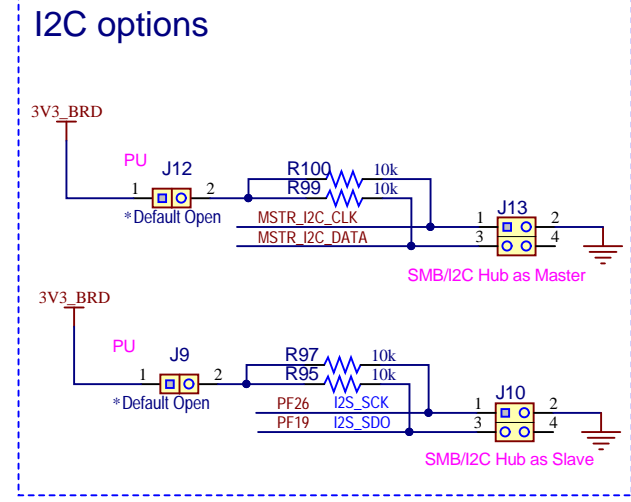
I2C options

3V3_BRD

PU
J12
1 2
*Default Open
R100 10k
R99 10k
MSTR_I2C_CLK
MSTR_I2C_DATA
J13
1 2
3 4
SMB/I2C Hub as Master

3V3_BRD

PU
J9
1 2
*Default Open
R97 10k
R95 10k
PF26 I2S_SCK
PF19 I2S_SDO
J10
1 2
3 4
SMB/I2C Hub as Slave